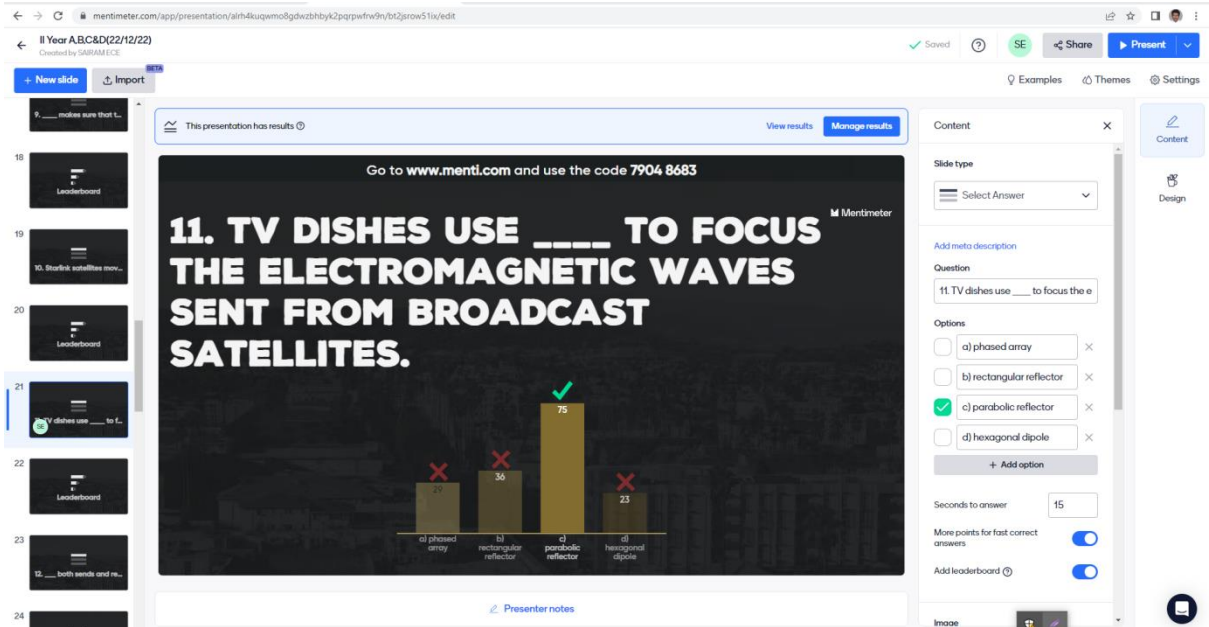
mentimeter.com/app/presentation/alrh4kuqwmo8gdwzbhbyk2pqrpwfrw9n/bt2jsrow51ix/edit

II Year A,B,C&D(22/12/22)
Created by SAIRAM ECE

Saved
SE
Share
Present

+ New slide
Import
BETA

Examples
Themes
Settings

9. ____ makes sure that t...
18
Leaderboard
19
10. Starlink satellites mov...
20
Leaderboard
21
11. TV dishes use ____ to f...
22
Leaderboard
23
12. ___ both sends and re...
24

This presentation has results
View results
Manage results

Go to www.menti.com and use the code 7904 8683

Mentimeter

11. TV DISHES USE ____ TO FOCUS THE ELECTROMAGNETIC WAVES SENT FROM BROADCAST SATELLITES.

29
36
75
23

a) phased array
b) rectangular reflector
c) parabolic reflector
d) hexagonal dipole

Presenter notes

Content
Slide type
Select Answer
Add meta description
Question
11. TV dishes use ___ to focus the e
Options
a) phased array
b) rectangular reflector
c) parabolic reflector
d) hexagonal dipole
+ Add option
Seconds to answer
15
More points for fast correct answers
Add leaderboard
Image

Content
Design